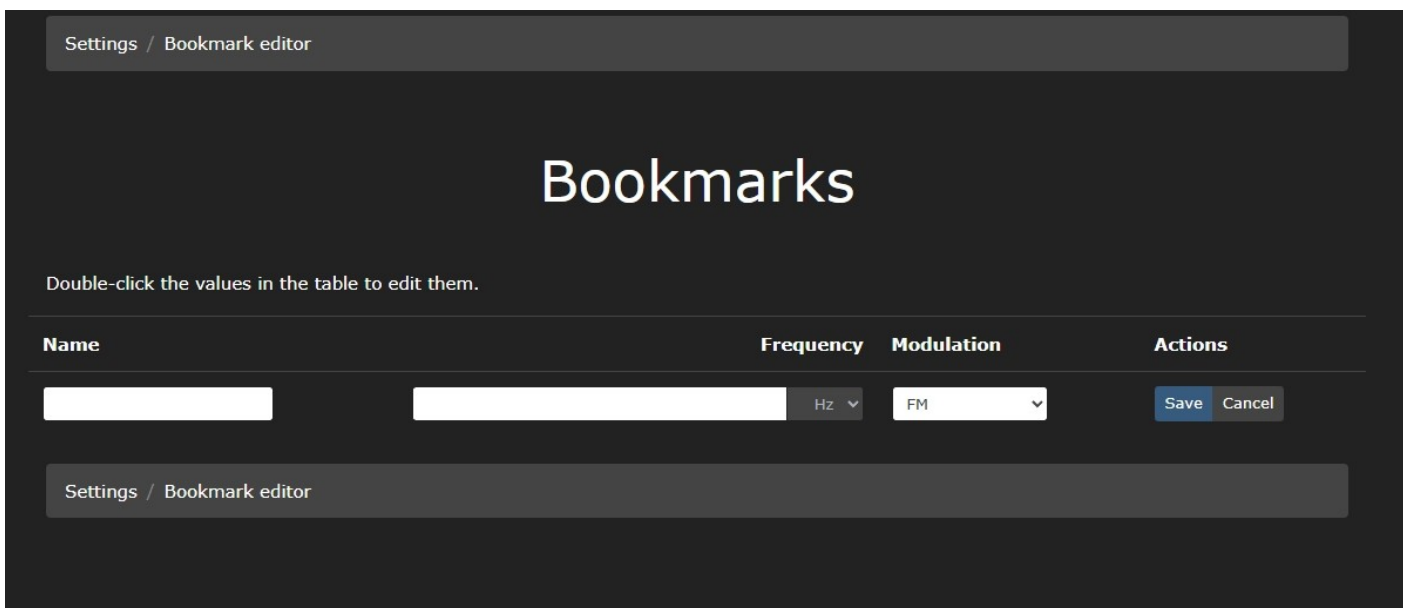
Settings / Bookmark editor

Bookmarks

Double-click the values in the table to edit them.

| Name | Frequency | Modulation | Actions |
|---|---|---|---|
| | Hz | FM | Save Cancel |

Settings / Bookmark editor